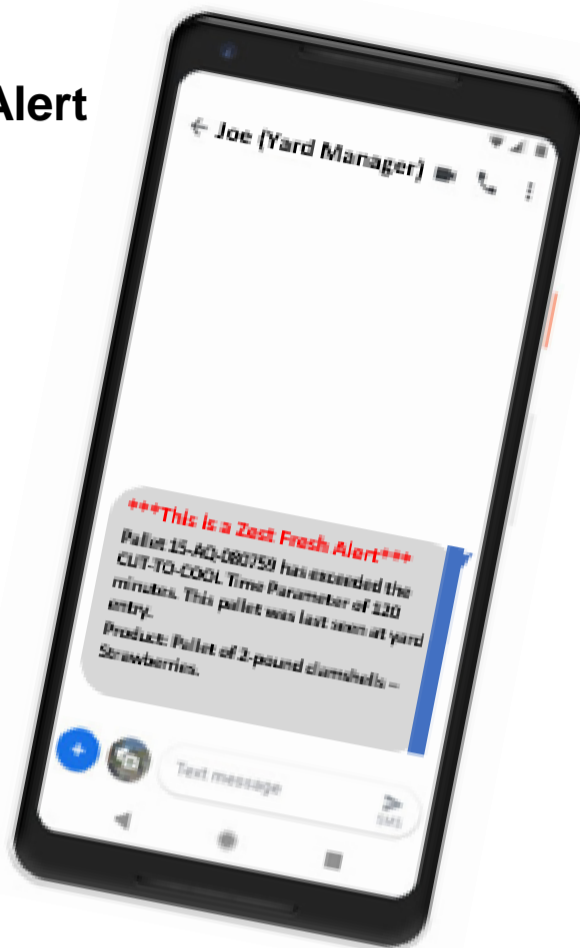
Alert

← Joe (Yard Manager)

***This is a Zest Fresh Alert***
Pallet 15-AQ-080759 has exceeded the CUT-TO-COOL Time Parameter of 120 minutes. This pallet was last seen at yard entry.
Product: Pallet of 2-pound clamshells – Strawberries.

Text message

SMS